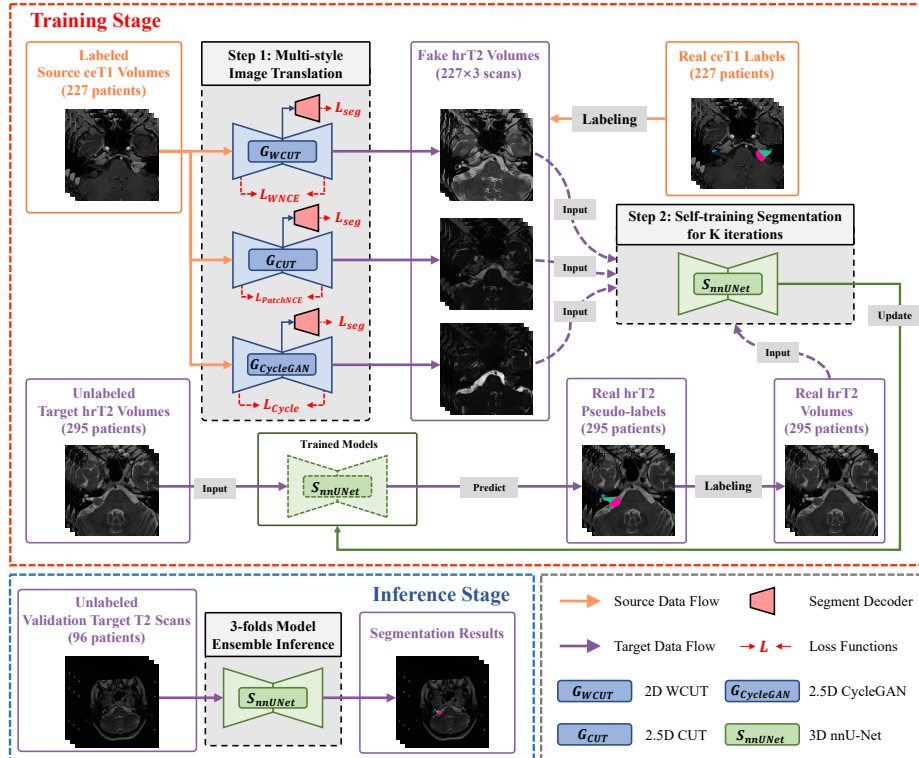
Training Stage

Labeled Source ceT1 Volumes (227 patients)

Step 1: Multi-style Image Translation

$L_{seg}$

$G_{WCUT}$

$L_{WNCE}$

$L_{seg}$

$G_{CUT}$

$L_{PatchNCE}$

$L_{seg}$

$G_{CycleGAN}$

$L_{Cycle}$

Fake hrT2 Volumes (227×3 scans)

Labeling

Real ceT1 Labels (227 patients)

Input

Input

Input

Step 2: Self-training Segmentation for K iterations

$S_{nnUNet}$

Update

Input

Unlabeled Target hrT2 Volumes (295 patients)

Input

Trained Models

$S_{nnUNet}$

Predict

Real hrT2 Pseudo-labels (295 patients)

Labeling

Real hrT2 Volumes (295 patients)

Unlabeled Validation Target T2 Scans (96 patients)

Inference Stage

3-folds Model Ensemble Inference

$S_{nnUNet}$

Segmentation Results

Source Data Flow

Segment Decoder

Target Data Flow

$L$ Loss Functions

$G_{WCUT}$ 2D WCUT

$G_{CycleGAN}$ 2.5D CycleGAN

$G_{CUT}$ 2.5D CUT

$S_{nnUNet}$ 3D nnU-Net